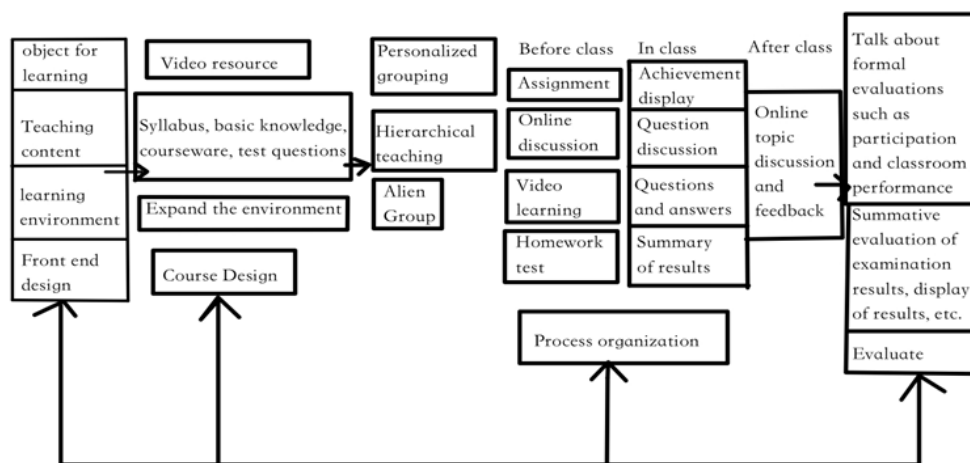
object for learning

Teaching content

learning environment

Front end design

Video resource

Syllabus, basic knowledge, courseware, test questions

Expand the environment

Course Design

Personalized grouping

Hierarchical teaching

Alien Group

Before class

Assignment

Online discussion

Video learning

Homework test

In class

Achievement display

Question discussion

Questions and answers

Summary of results

After class

Online topic discussion and feedback

Process organization

Talk about formal evaluations such as participation and classroom performance

Summative evaluation of examination results, display of results, etc.

Evaluate